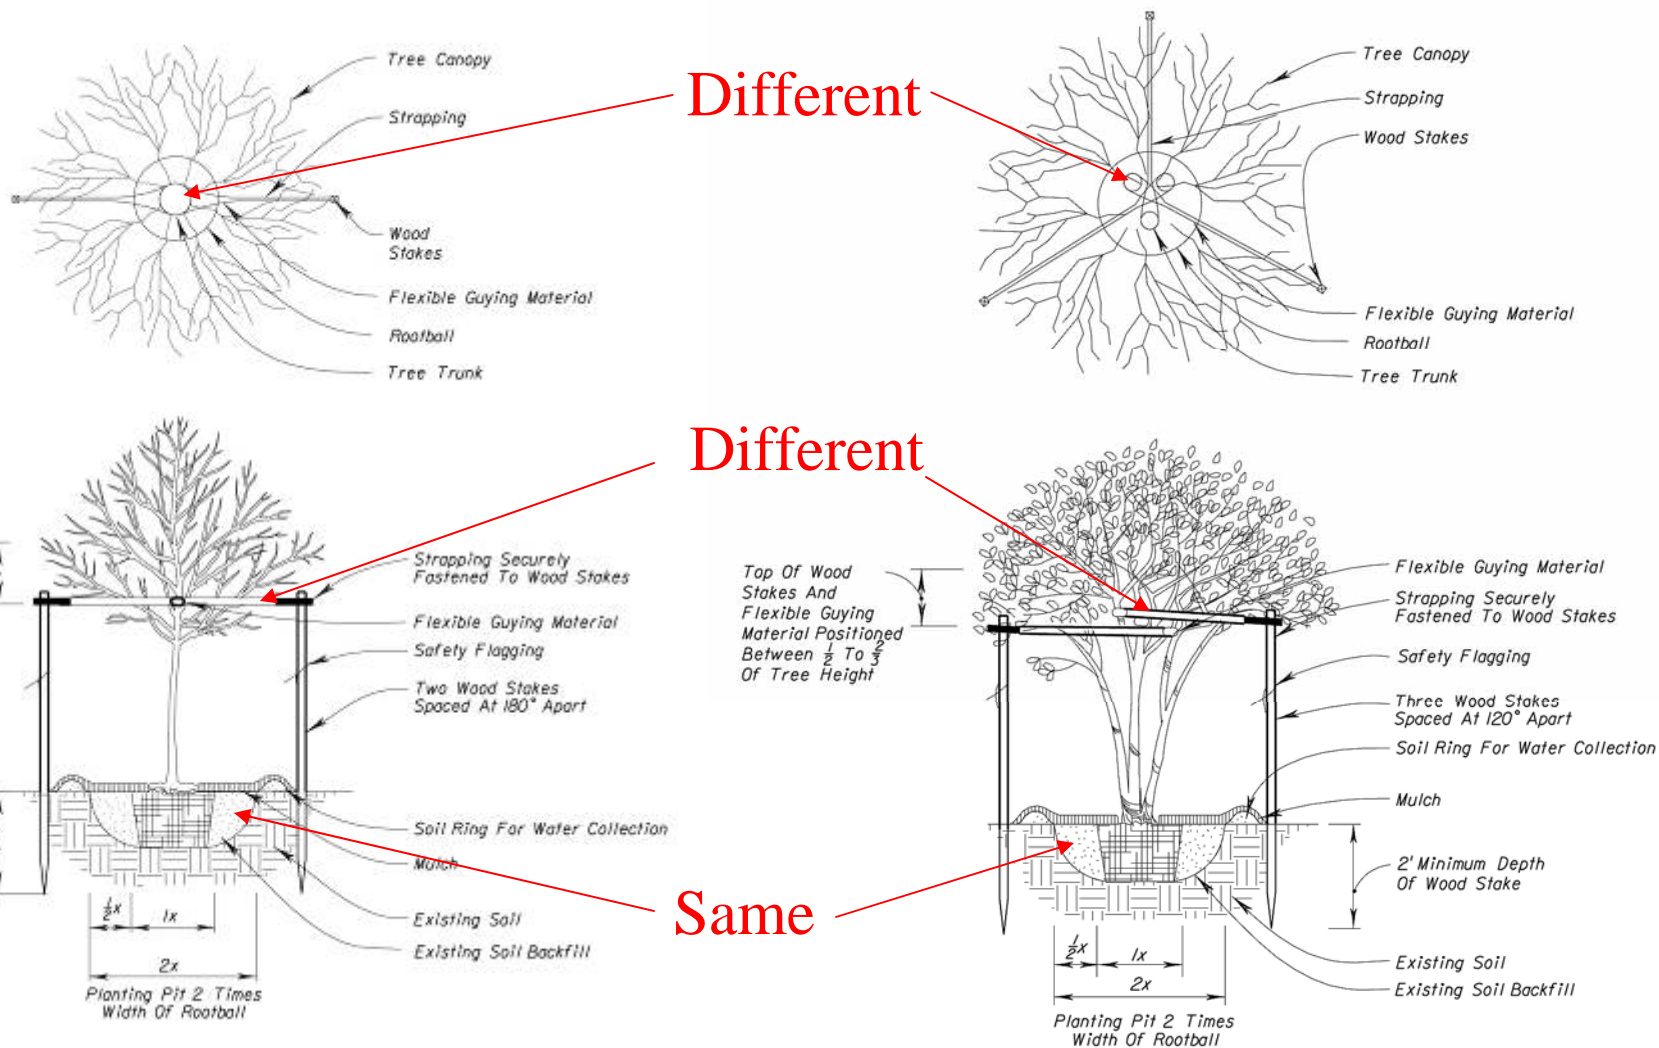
Tree Canopy

Strapping

Wood Stakes

Flexible Guying Material

Rootball

Tree Trunk

Different

Tree Canopy

Strapping

Wood Stakes

Flexible Guying Material

Rootball

Tree Trunk

Different

Strapping Securely Fastened To Wood Stakes

Flexible Guying Material

Safety Flagging

Two Wood Stakes Spaced At 180° Apart

Soil Ring For Water Collection

Mulch

Existing Soil

Existing Soil Backfill

$\frac{1}{2}x$ $1x$

$2x$

Planting Pit 2 Times Width Of Rootball

Same

Top Of Wood Stakes And Flexible Guying Material Positioned Between $\frac{1}{2}$ To $\frac{2}{3}$ Of Tree Height

Flexible Guying Material

Strapping Securely Fastened To Wood Stakes

Safety Flagging

Three Wood Stakes Spaced At 120° Apart

Soil Ring For Water Collection

Mulch

2' Minimum Depth Of Wood Stake

Existing Soil

Existing Soil Backfill

$\frac{1}{2}x$ $1x$

$2x$

Planting Pit 2 Times Width Of Rootball